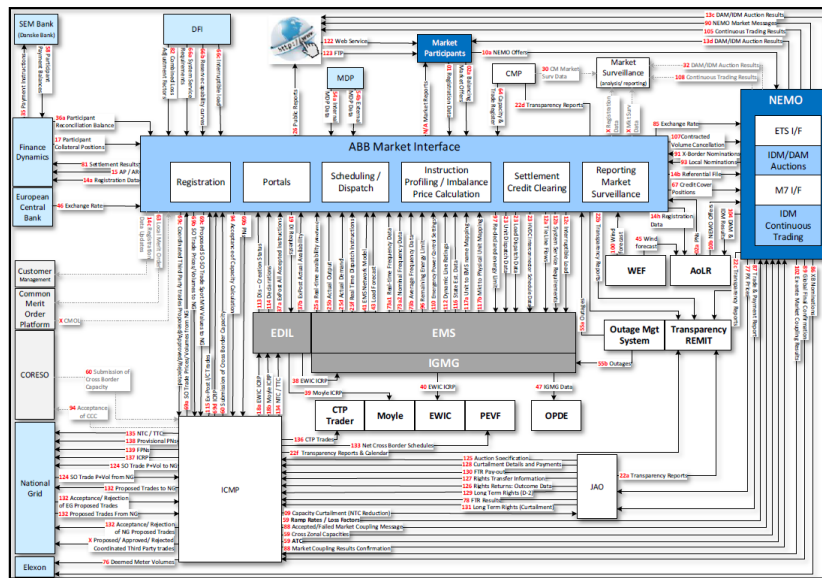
SEM Bank
(Danske Bank)

DFI

Web Service
FTP

Market Participants

NEMO

MDP

CMP

Market Surveillance
(analysis/ reporting)

13c DAM/IDM Auction Results
90 NEMO Market Messages
105 Continuous Trading Results
13d DAM/IDM Auction Results

10a NEMO Offers

30 CM Market Surv Data

32 DAM/IDM Auction Results
108 Continuous Trading Results

22d Transparency Reports

36a Participant Reconciliation Balance

17 Participant Collateral Positions

Finance Dynamics

ABB Market Interface

85 Exchange Rate
107 Contracted Volume Cancellation
91 X Border Nominations
93 Local Nominations
14b Referential File
67 Credit Cover Positions

ETS I/F

IDM/DAM Auctions

M7 I/F

IDM Continuous Trading

61 Settlement Results
15 AP / AR
14a Registration Data

European Central Bank

46 Exchange Rate

Registration

Portals

Scheduling / Dispatch

Instruction Profiling / Imbalance Price Calculation

Settlement Credit Clearing

Reporting Market Surveillance

14h Registration Data

41 Wind forecast

WEF

AoLR

Customer Management

Common Merit Order Platform

X CMOU

EDIL

EMS

IGMG

Outage Mgt System

Transparency REMIT

55b Outages

CORESO

60 Submission of Cross Border Capacity

94 Acceptance of CCC

38 EWIC ICRP
39 Moyle ICRP
40 EWIC ICRP
47 IGMG Data

CTP Trader

Moyle

EWIC

PEVF

OPDE

136 CTP Trades

133 Net Cross Border Schedules

22f Transparency Reports & Calendar

National Grid

135 NTC / TTC
128 Provisional FPNs
139 FPNs
137 ICRP
124 SO Trade P+Vol from NG
124 SO Trade P+Vol to NG
132 Proposed Trades to NG
132 Acceptance/ Rejection of EG Proposed Trades
132 Proposed Trades from NG
132 Acceptance/ Rejection of NG Proposed Trades
X Proposed/ Approved/ Rejected Coordinated Third party trades

ICMP

125 Auction Specification
125 Curtailment Details and Payments
130 FTR Pay-outs
127 Rights Transfer Informations
126 Rights Returns: Outcome Data
129 Long Term Rights (D-2)
129 FTR Results
131 Long Term Rights (Curtailment)

JAO

22a Transparency Reports

59 Capacity Curtailment (NTC Reduction)
58 Ramp Rates / Loss Factors
88 Accepted/Failed Market Coupling Message
59 Cross Zonal Capacities
59 ATC
88 Market Coupling Results Confirmation

Elexon

76 Deemed Meter Volumes

35 Payment Instructions
58 Participant Payment Balances
62 Combined Loss Adjustment factor
63 Loss Adjustment factor
64 Transmission Loss Adjustment Factor
65 Residual Capability Factors
25 Public Reports
20 Market Participants Data
22 External Data
10 Offers
10b Balancing Data
4 Trade Registration
22a Transparency Reports
100 Wind Forecast
109 Wind Meters
106 DAM Results
105 DAM & IDM Results
82 Transparency Reports
87 Trade & Payment Reports
95 Global Final Confirmation
101 Credit Cover